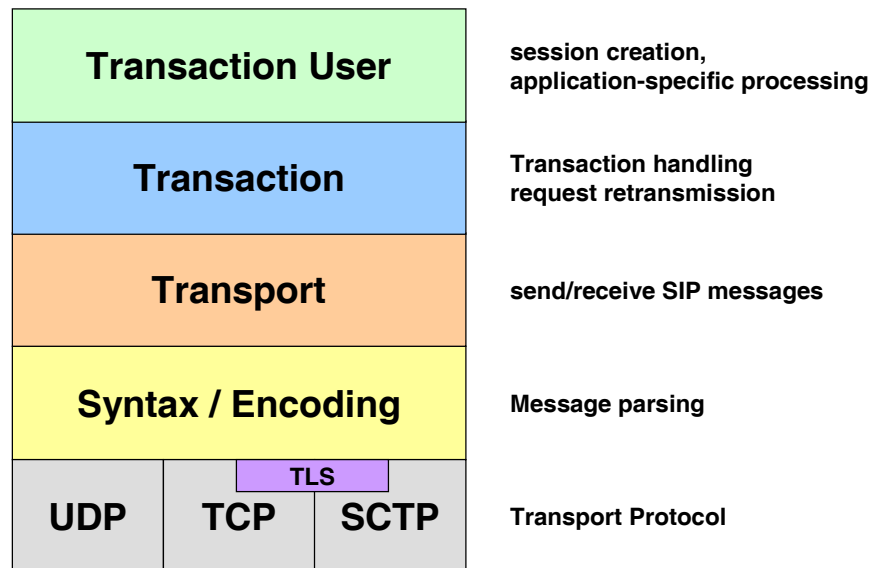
Transaction User

session creation, application-specific processing

Transaction

Transaction handling request retransmission

Transport

send/receive SIP messages

Syntax / Encoding

Message parsing

TLS

UDP

TCP

SCTP

Transport Protocol